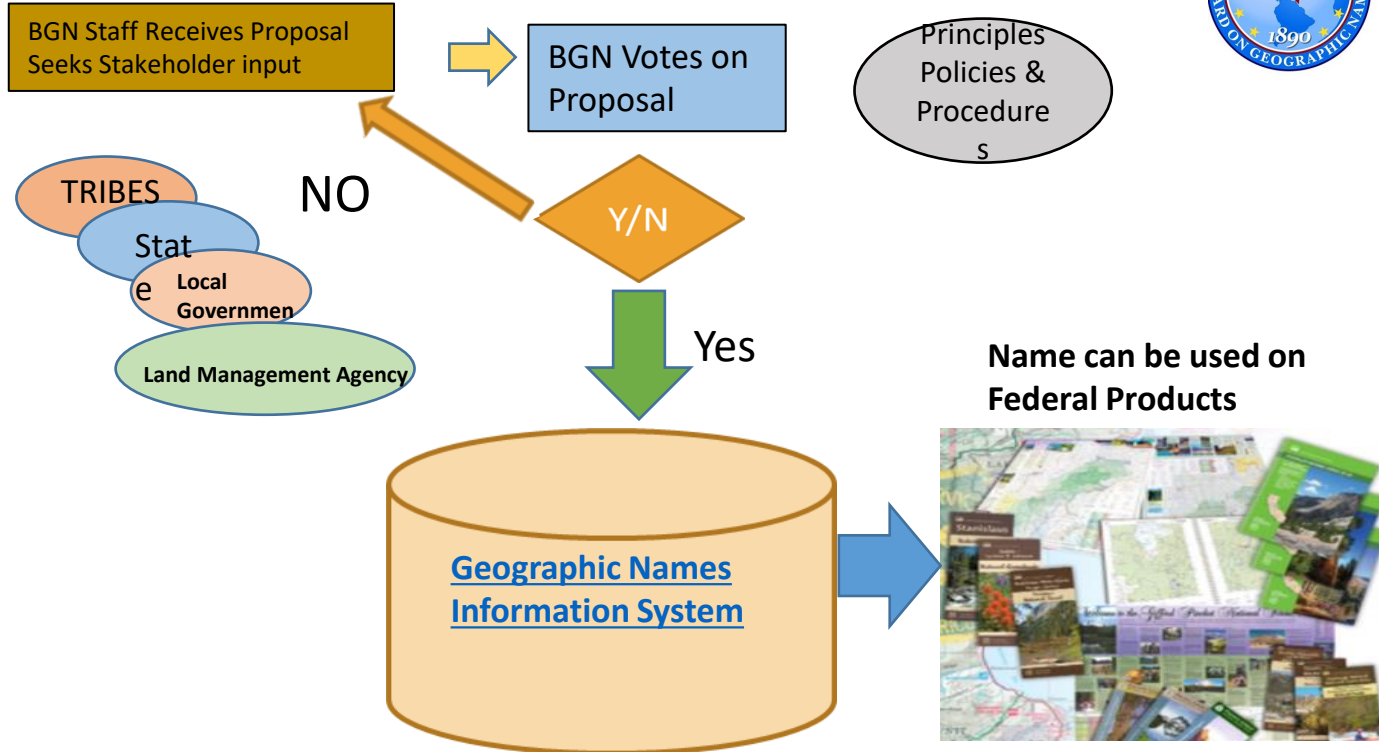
BGN Staff Receives Proposal
Seeks Stakeholder input

BGN Votes on Proposal

Principles Policies & Procedures

1890
ARD ON GEOGRAPHIC NA

TRIBES

State

Local Governmen

Land Management Agency

NO

Y/N

Yes

Name can be used on Federal Products

Geographic Names Information System

Stanislaus